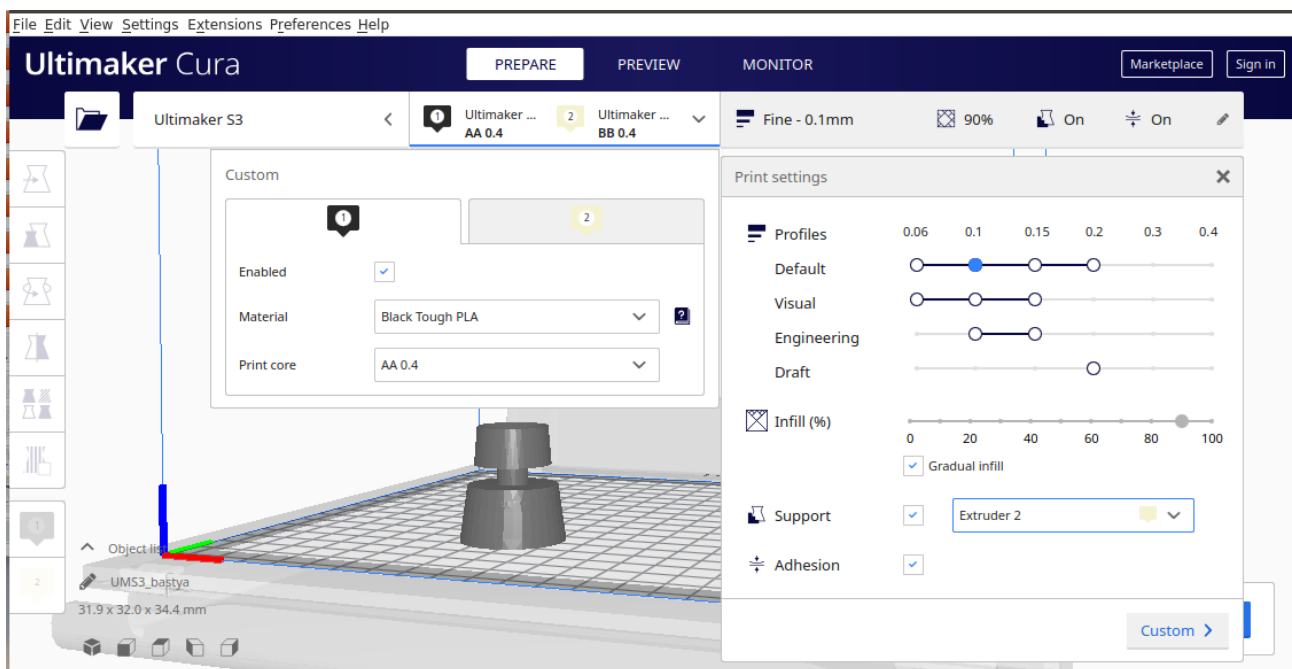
File Edit View Settings Extensions Preferences Help

Ultimaker Cura

PREPARE PREVIEW MONITOR

Marketplace Sign in

Ultimaker S3

1 Ultimaker ... AA 0.4

2 Ultimaker ... BB 0.4

Fine - 0.1mm 90% On On

Custom

1 2

Enabled

Material Black Tough PLA

Print core AA 0.4

Print settings

Profiles 0.06 0.1 0.15 0.2 0.3 0.4

Default

Visual

Engineering

Draft

Infill (%) 0 20 40 60 80 100

Gradual infill

Support Extruder 2

Adhesion

Custom

1

2

Object list

UMS3_bastya

31.9 x 32.0 x 34.4 mm